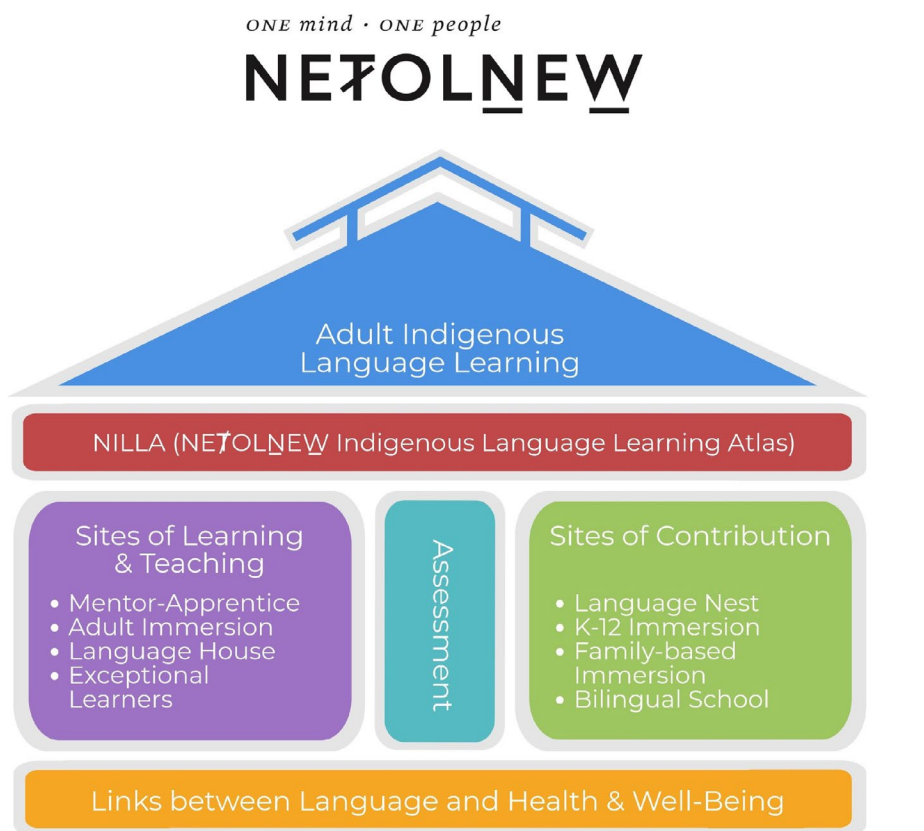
ONE mind · ONE people
NEȾOLṈEW̱

Adult Indigenous Language Learning

NILLA (NEȾOLṈEW̱ Indigenous Language Learning Atlas)

Sites of Learning & Teaching
• Mentor-Apprentice
• Adult Immersion
• Language House
• Exceptional Learners

Assessment

Sites of Contribution
• Language Nest
• K-12 Immersion
• Family-based Immersion
• Bilingual School

Links between Language and Health & Well-Being